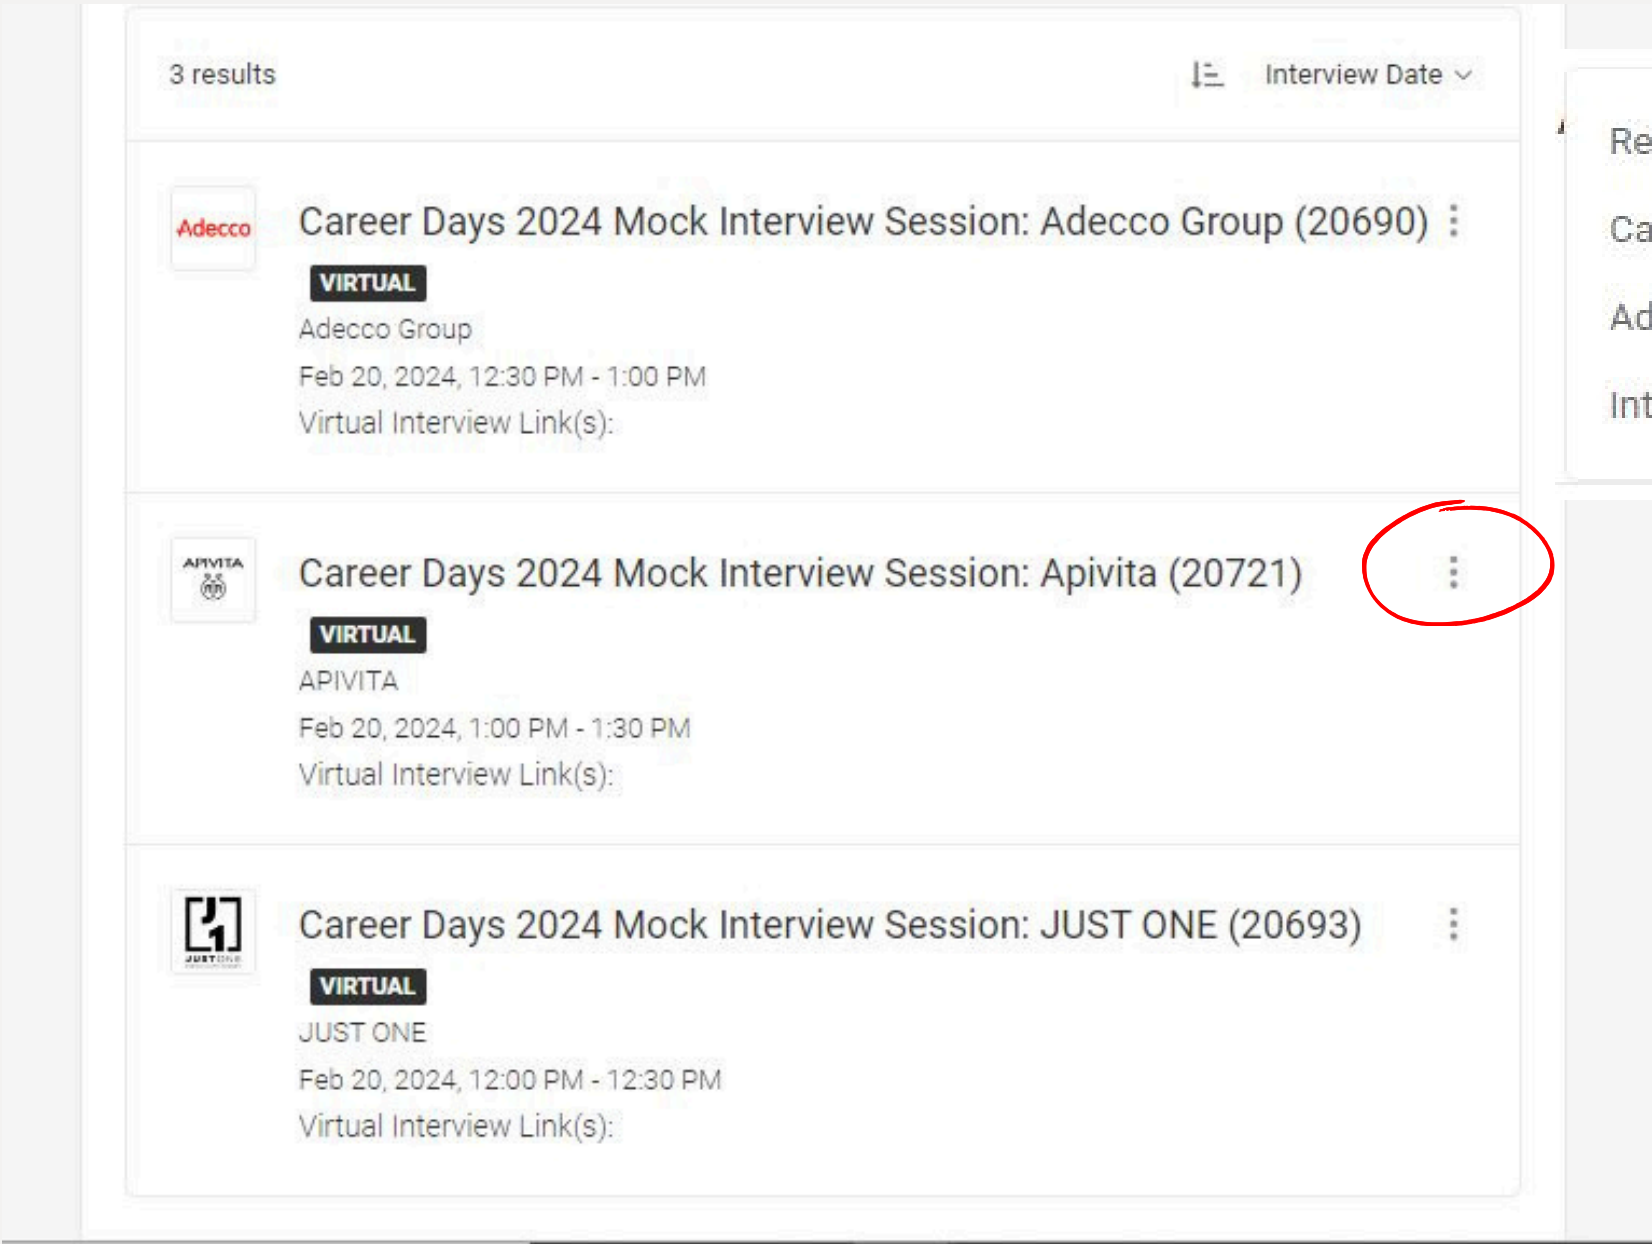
3 results

Interview Date

Adecco

Career Days 2024 Mock Interview Session: Adecco Group (20690)

VIRTUAL

Adecco Group

Feb 20, 2024, 12:30 PM - 1:00 PM

Virtual Interview Link(s):

APIVITA

Career Days 2024 Mock Interview Session: Apivita (20721)

VIRTUAL

APIVITA

Feb 20, 2024, 1:00 PM - 1:30 PM

Virtual Interview Link(s):

JUST ONE

Career Days 2024 Mock Interview Session: JUST ONE (20693)

VIRTUAL

JUST ONE

Feb 20, 2024, 12:00 PM - 12:30 PM

Virtual Interview Link(s):

Re

Ca

Ad

Int